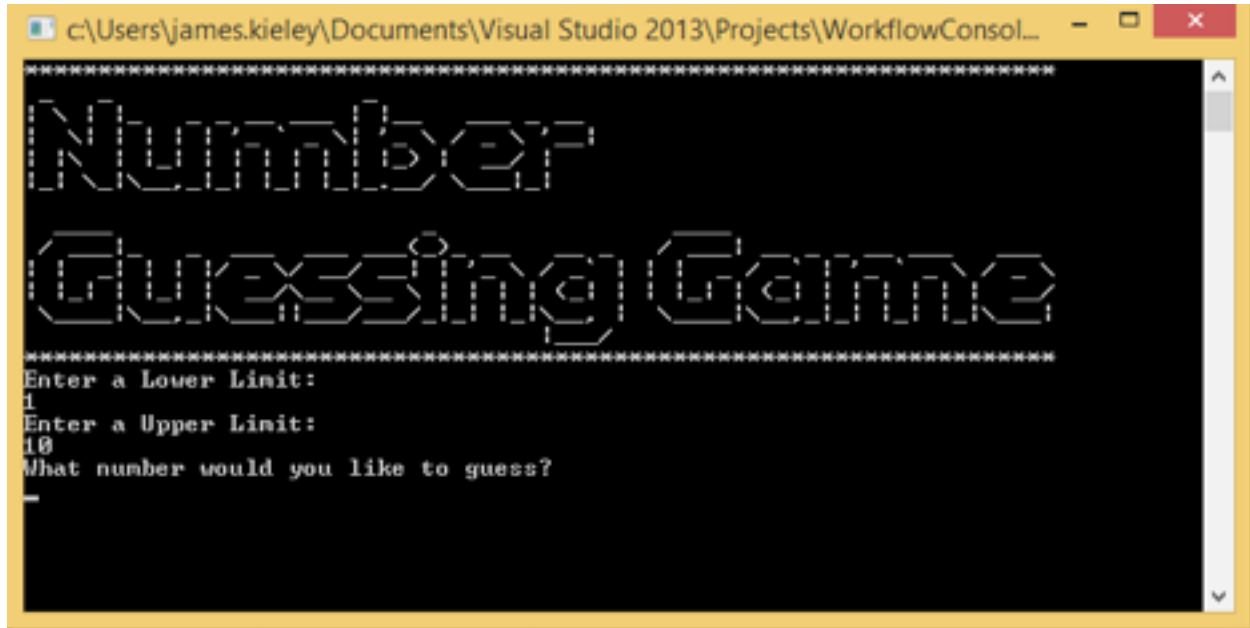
c:\Users\james.kieley\Documents\Visual Studio 2013\Projects\WorkflowConsol...

**************************************************************************

Number

Guessing Game

**************************************************************************
Enter a Lower Limit:
1
Enter a Upper Limit:
10
What number would you like to guess?
_